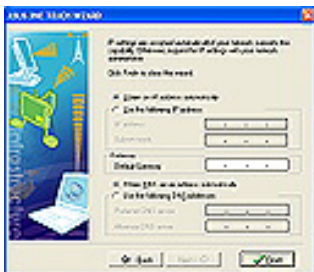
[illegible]

IP settings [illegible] automatically if your network supports this capability. Otherwise, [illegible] IP settings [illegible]

Click Finish to close the wizard.

Obtain an IP address automatically
Use the following IP address:

IP address:
Subnet mask:

Gateway
Default Gateway

Obtain DNS server address automatically
Use the following DNS addresses:

Preferred DNS server:
Alternate DNS server:

< Back
Next >
Finish